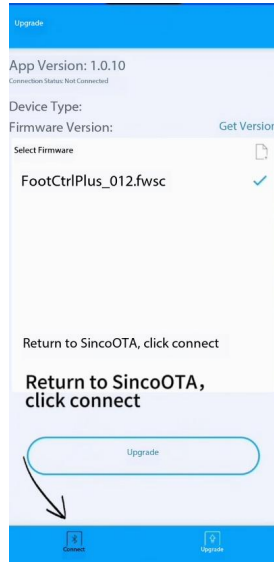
Upgrade

App Version: 1.0.10
Connection Status: Not Connected

Device Type:
Firmware Version:
Get Version

Select Firmware

FootCtrlPlus_012.fwsc

Return to SincoOTA, click connect

Return to SincoOTA, click connect

Upgrade

Connect
Upgrade